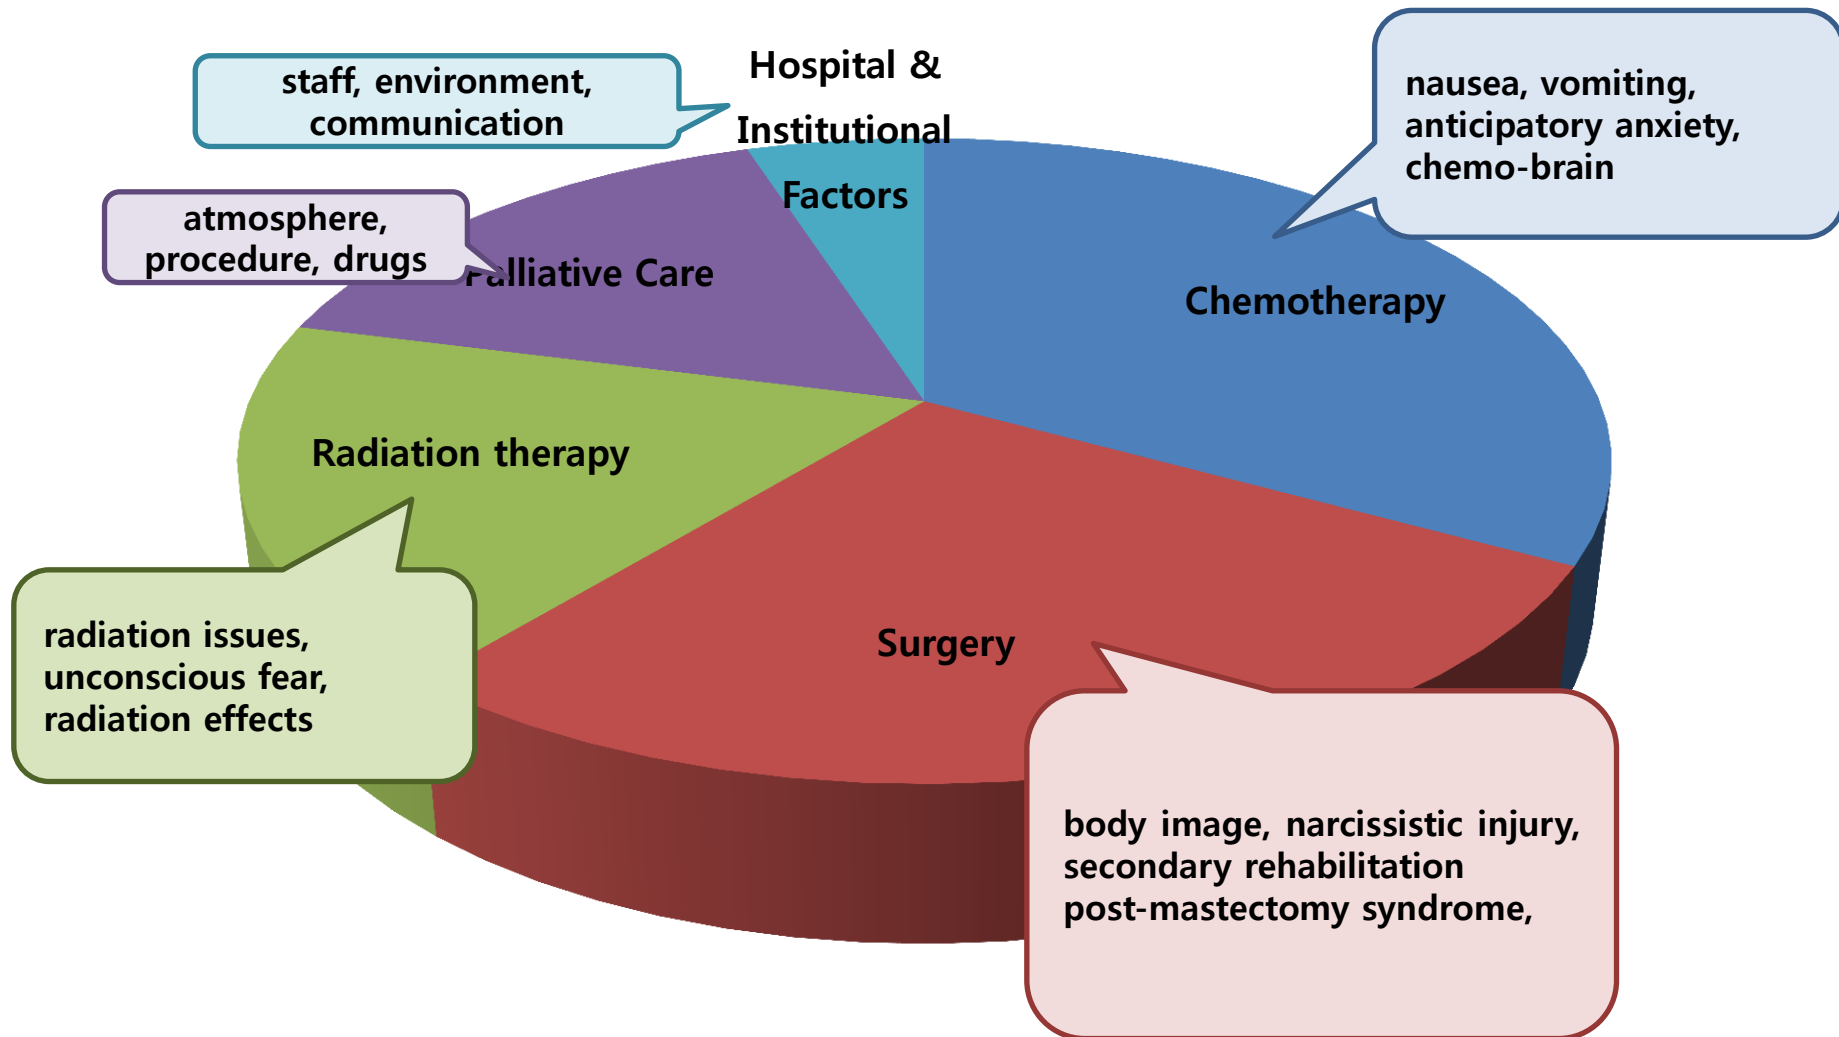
staff, environment, communication

Hospital & Institutional Factors

nausea, vomiting, anticipatory anxiety, chemo-brain

atmosphere, procedure, drugs

Palliative Care

Chemotherapy

Radiation therapy

Surgery

radiation issues, unconscious fear, radiation effects

body image, narcissistic injury, secondary rehabilitation post-mastectomy syndrome,